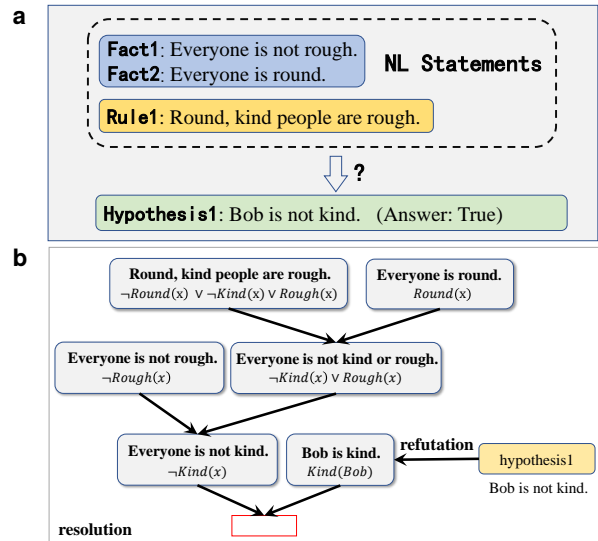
a

Fact1: Everyone is not rough.
Fact2: Everyone is round.

NL Statements

Rule1: Round, kind people are rough.

?

Hypothesis1: Bob is not kind. (Answer: True)

b

Round, kind people are rough.
$\neg Round(x) \vee \neg Kind(x) \vee Rough(x)$

Everyone is round.
$Round(x)$

Everyone is not rough.
$\neg Rough(x)$

Everyone is not kind or rough.
$\neg Kind(x) \vee Rough(x)$

Everyone is not kind.
$\neg Kind(x)$

Bob is kind.
$Kind(Bob)$

refutation

hypothesis1
Bob is not kind.

resolution